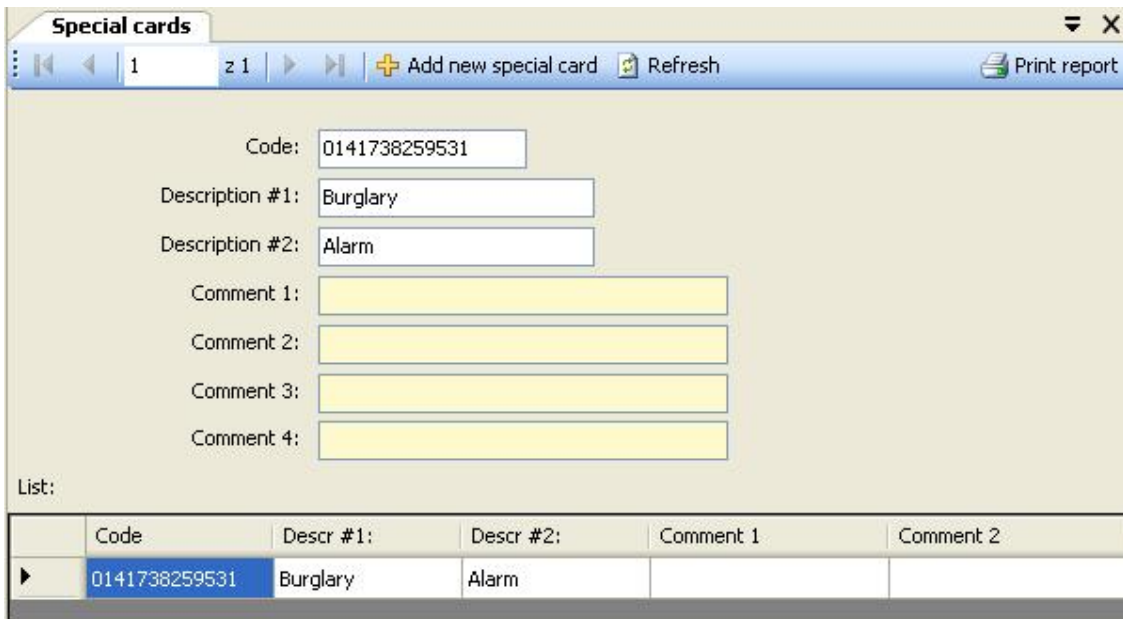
Special cards

1 z 1 Add new special card Refresh Print report

Code: 0141738259531

Description #1: Burglary

Description #2: Alarm

Comment 1:

Comment 2:

Comment 3:

Comment 4:

List:

| | Code | Descr #1: | Descr #2: | Comment 1 | Comment 2 |
|---|---|---|---|---|---|
| ▶ | 0141738259531 | Burglary | Alarm | | |